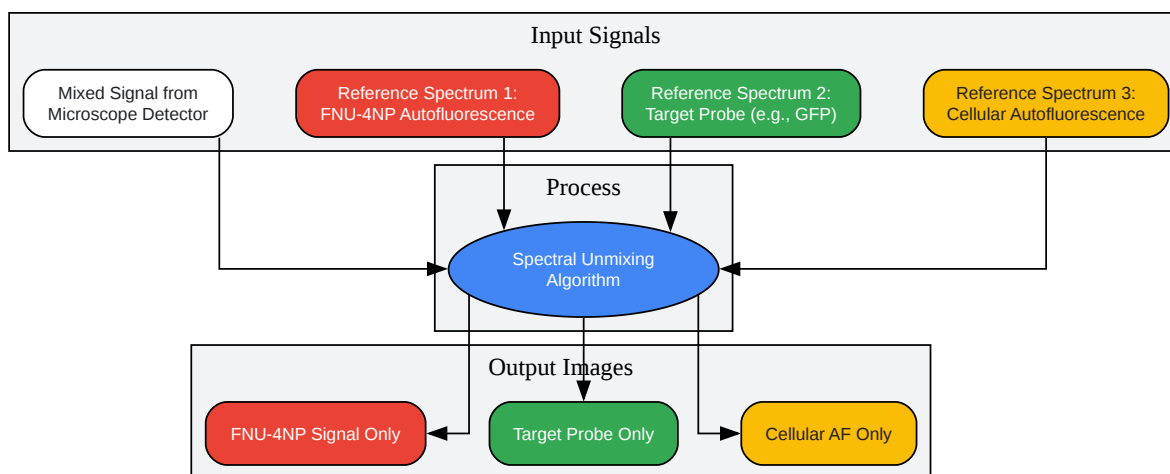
Input Signals

Mixed Signal from Microscope Detector

Reference Spectrum 1: FNU-4NP Autofluorescence

Reference Spectrum 2: Target Probe (e.g., GFP)

Reference Spectrum 3: Cellular Autofluorescence

Process

Spectral Unmixing Algorithm

Output Images

FNU-4NP Signal Only

Target Probe Only

Cellular AF Only